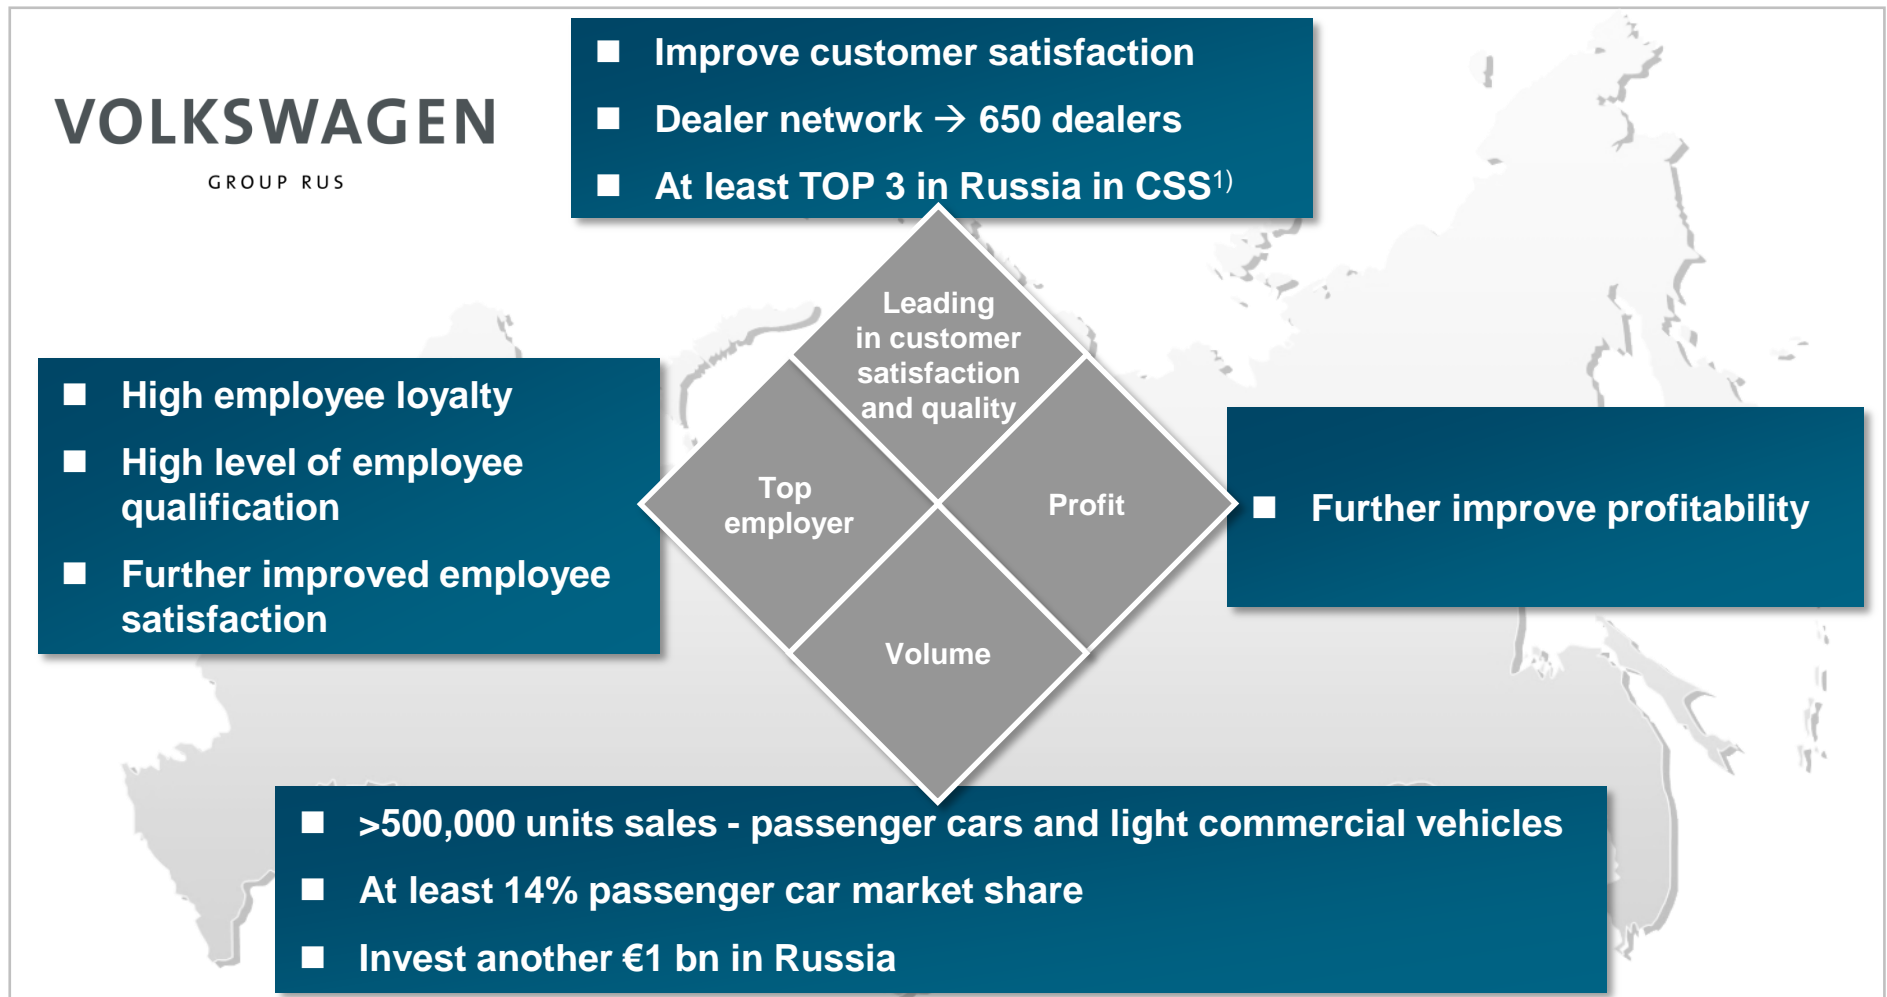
VOLKSWAGEN
GROUP RUS

■ Improve customer satisfaction
■ Dealer network → 650 dealers
■ At least TOP 3 in Russia in CSS$^{1)}$

Leading in customer satisfaction and quality

■ High employee loyalty
■ High level of employee qualification
■ Further improved employee satisfaction

Top employer

Profit

■ Further improve profitability

Volume

■ >500,000 units sales - passenger cars and light commercial vehicles
■ At least 14% passenger car market share
■ Invest another €1 bn in Russia